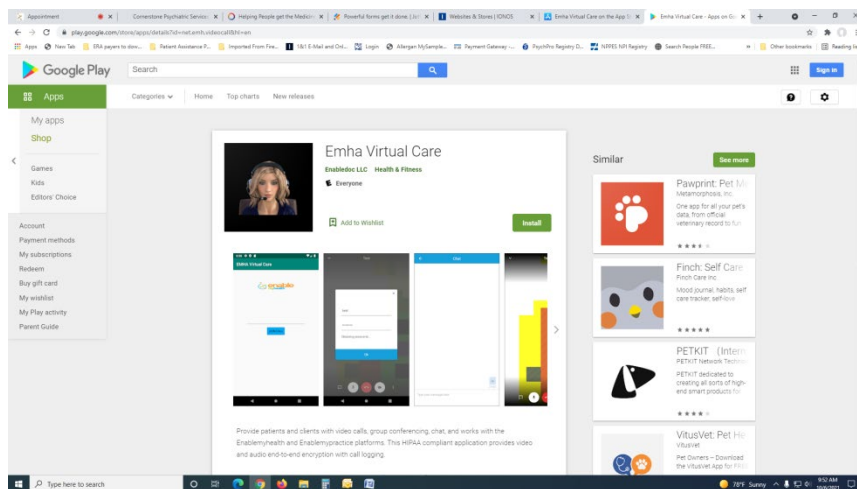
Appointment | Cornerstone Psychiatric Service | Helping People get the Medicin | Powerful forms get it done. | Websites & Stores | IONOS | Emha Virtual Care on the App S | Emha Virtual Care - Apps on Go

play.google.com/store/apps/details?id=net.emh.videocall&hl=en

Apps | New Tab | ERA payers to dow... | Patient Assistance P... | Imported From Fire... | 1&1 E-Mail and Onl... | Login | Allergan MySample... | Payment Gateway -... | PsychPro Registry D... | NPPES NPI Registry | Search People FREE... | Other bookmarks | Reading list

Google Play

Search

Sign in

Apps

Categories | Home | Top charts | New releases

My apps
Shop

Games
Kids
Editors' Choice

Account
Payment methods
My subscriptions
Redeem
Buy gift card
My wishlist
My Play activity
Parent Guide

Emha Virtual Care

Enabledoc LLC Health & Fitness

Everyone

Add to Wishlist

Install

Emha Virtual Care

enable

Provide patients and clients with video calls, group conferencing, chat, and works with the Enablemyhealth and Enablemypractice platforms. This HIPAA compliant application provides video and audio end-to-end encryption with call logging.

Similar

See more

Pawprint: Pet M
Metamorphosis, Inc.
One app for all your pet's data, from official veterinary record to fur

Finch: Self Care
Finch Care Inc.
Mood journal, habits, self care tracker, self-love

PETKIT (Intern
PETKIT Network Techno
PETKIT dedicated to creating all sorts of high-end smart products for

VitusVet: Pet He
VitusVet
Pet Owners – Download the VitusVet App for FRE

Type here to search

78°F Sunny 9:52 AM 10/6/2021